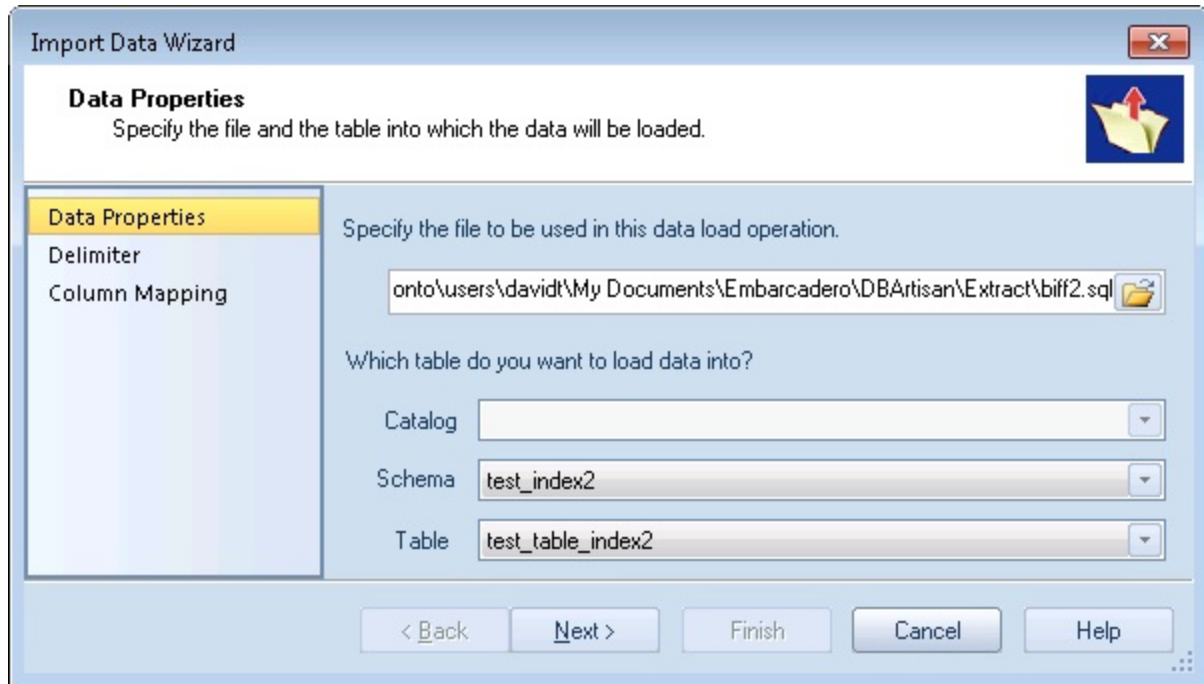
Import Data Wizard

Data Properties
Specify the file and the table into which the data will be loaded.

Data Properties
Delimiter
Column Mapping

Specify the file to be used in this data load operation.

onto\users\davidt\My Documents\Embarcadero\DBArtisan\Extract\biff2.sql

Which table do you want to load data into?

Catalog
Schema test_index2
Table test_table_index2

< Back Next > Finish Cancel Help